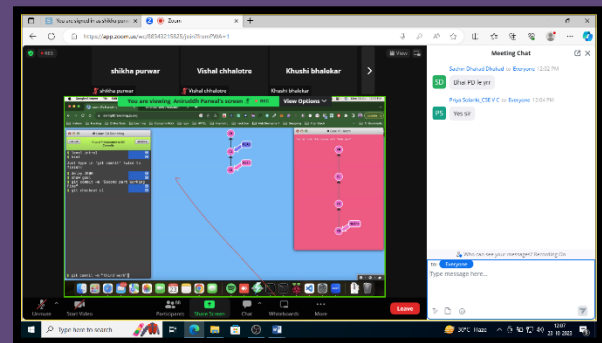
You are signed in as shikha purw

Zoom

https://app.zoom.us/wc/88343215325/join?fromPWA=1

View

shikha purwar

Vishal chhalotre

Khushi bhalekar

shikha purwar

Vishal chhalotre

Khushi bhalekar

You are viewing Anirudh Parmal's screen

View Options

Meeting Chat

Sachin Dhakad Dhakad to Everyone 12:02 PM

Bhai PD le yrr

Priya Solanki_CSE-V-C to Everyone 12:04 PM

Yes sir

Who can see your messages? Recording On

To: Everyone

Type message here...

Unmute

Start Video

Participants

Share Screen

Chat

Whiteboards

More

Leave

Type here to search

30°C Haze

12:07
23-10-2023